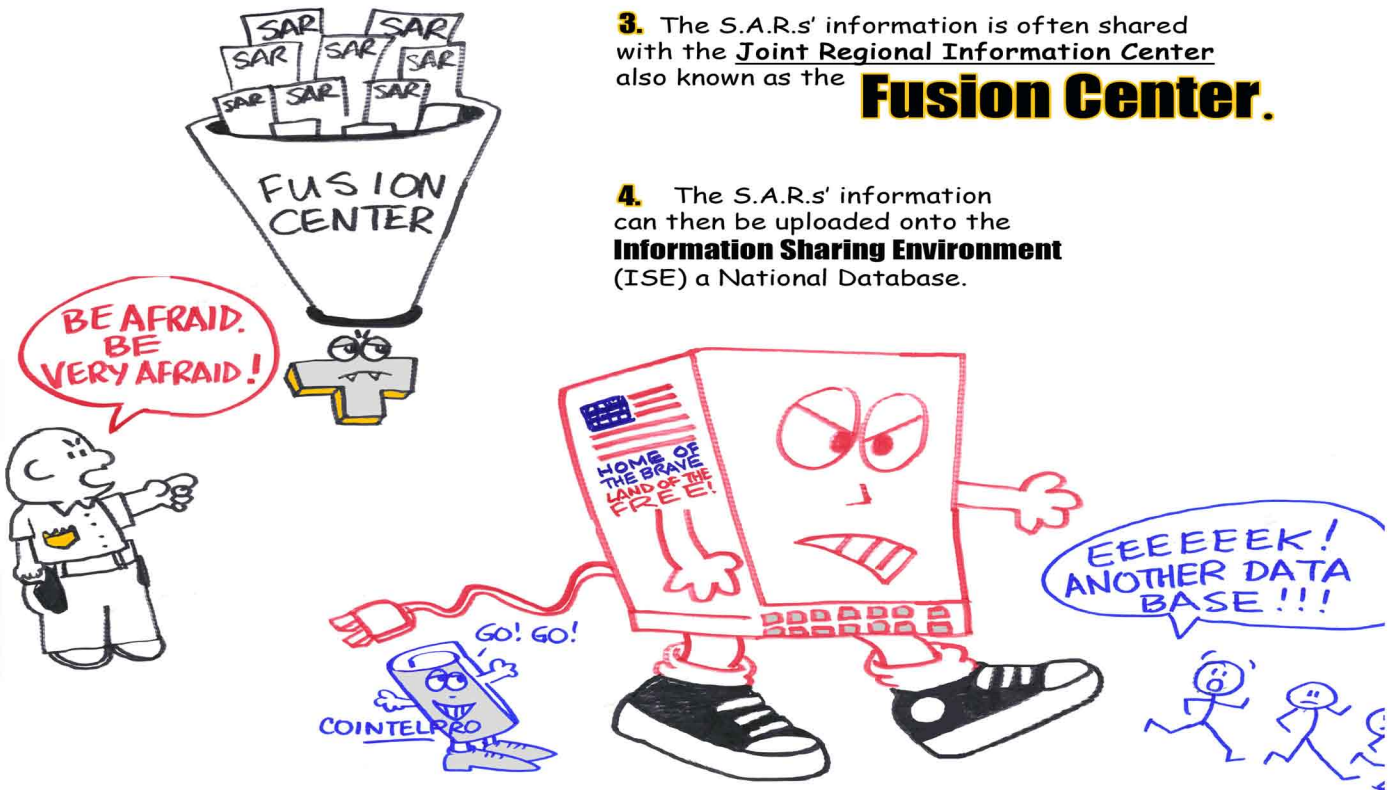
SAR SAR SAR SAR SAR SAR SAR SAR

FUSION CENTER

3. The S.A.R.s' information is often shared with the Joint Regional Information Center also known as the Fusion Center.

4. The S.A.R.s' information can then be uploaded onto the Information Sharing Environment (ISE) a National Database.

BE AFRAID. BE VERY AFRAID!

HOME OF THE BRAVE LAND OF THE FREE!

EEEEEEK! ANOTHER DATA BASE!!!

GO! GO!

COINTELPRO